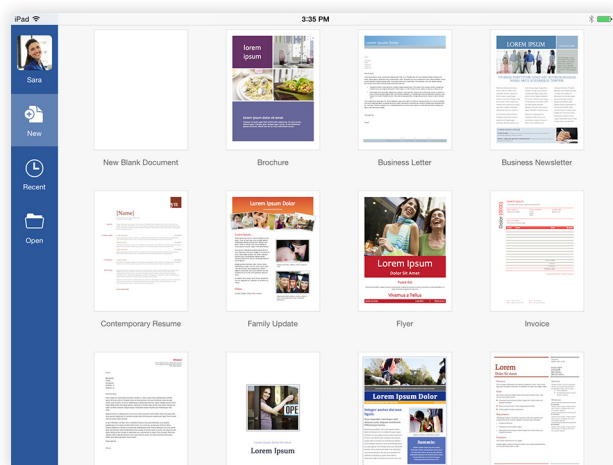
iPad

3:35 PM

Sara

New

Recent

Open

New Blank Document

lorem ipsum

lorem ipsum dolor sit amet

Brochure

LOREM IPSUM

Business Letter

LOREM IPSUM

Business Newsletter

[Name]

Contemporary Resume

Lorem Ipsum Dolor

Family Update

Lorem Ipsum

Dolor Sit Amet

Vivamus a Tellus

Flyer

Dolor

Invoice

OPE

Lorem Ipsum

Lorem Ipsum Dolor

Lorem

Dolor Sit amet